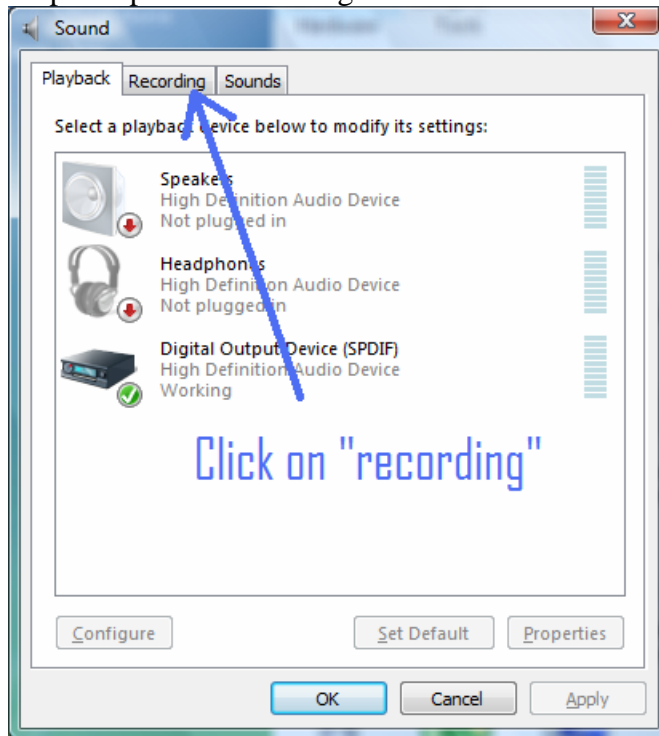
Sound

Playback | Recording | Sounds

Select a playback device below to modify its settings:

Speakers
High Definition Audio Device
Not plugged in

Headphones
High Definition Audio Device
Not plugged in

Digital Output Device (SPDIF)
High Definition Audio Device
Working

Click on "recording"

Configure | Set Default | Properties

OK | Cancel | Apply